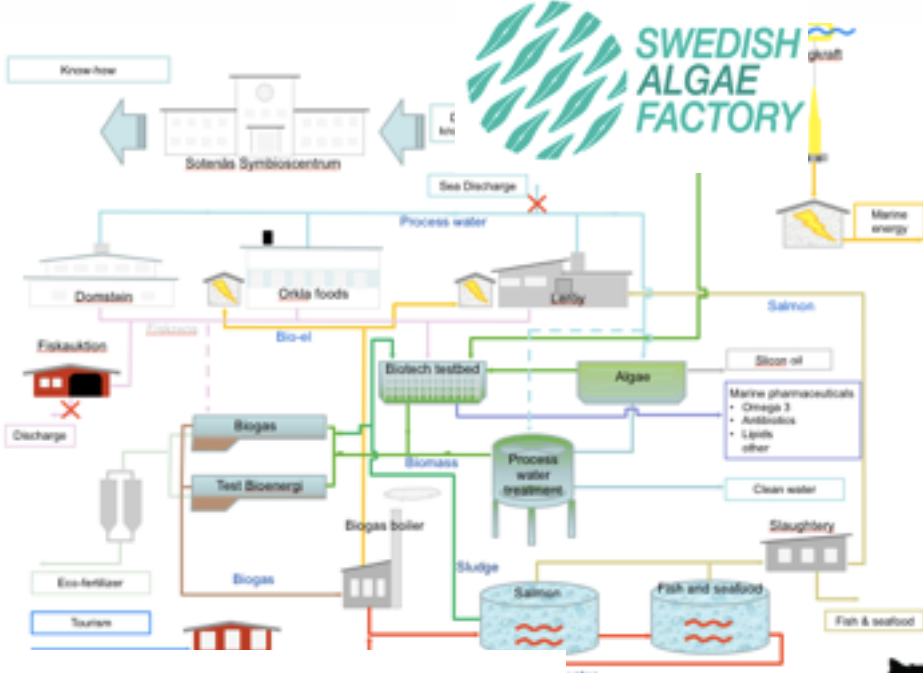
SWEDISH ALGAE FACTORY

Know-how

Sotenäs Symbioscentrum

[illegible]

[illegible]kraft

Marine energy

Sea Discharge

Process water

Domstein

Orkla foods

Lerøy

Salmon

Fiskauktion

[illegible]

Bio-el

Biotech testbed

Algae

Silicon oil

Marine pharmaceuticals
• Omega 3
• Antibiotics
• Lipids
other

Discharge

Biogas

Test Bioenergi

Biomass

Process water treatment

Clean water

Biogas boiler

Slaughtery

Eco-fertilizer

Biogas

Sludge

Salmon

Fish and seafood

Fish & seafood

Tourism